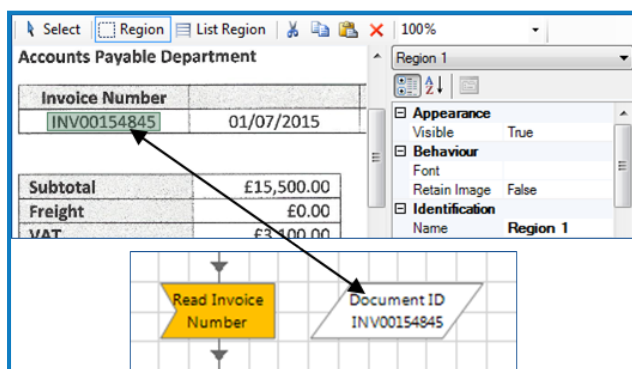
Select | Region | List Region | 100%

Accounts Payable Department

| Invoice Number | |
|---|---|
| INV00154845 | 01/07/2015 |

| Subtotal | £15,500.00 |
|---|---|
| Freight | £0.00 |
| VAT | £3,100.00 |

Region 1

Appearance
Visible True
Behaviour
Font
Retain Image False
Identification
Name Region 1

Read Invoice Number

Document ID
INV00154845